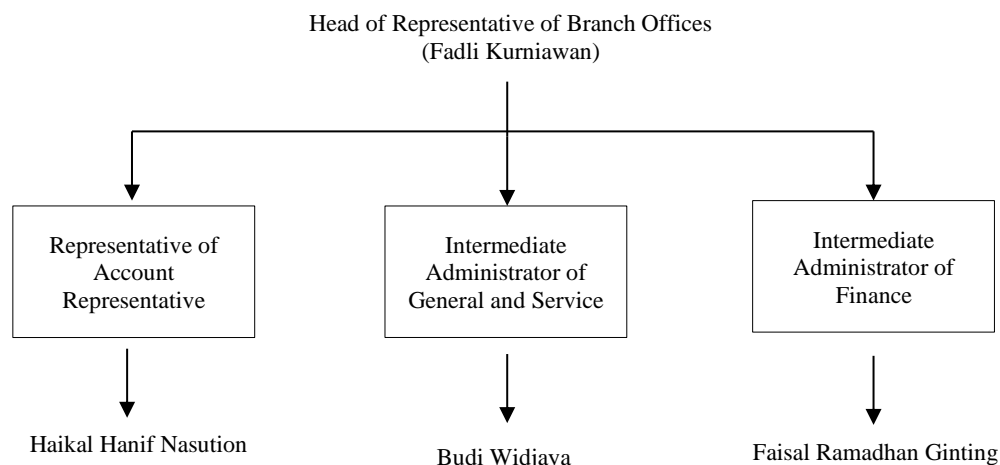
Head of Representative of Branch Offices
(Fadli Kurniawan)

Representative of Account Representative

Intermediate Administrator of General and Service

Intermediate Administrator of Finance

Haikal Hanif Nasution

Budi Widiava

Faisal Ramadhan Ginting